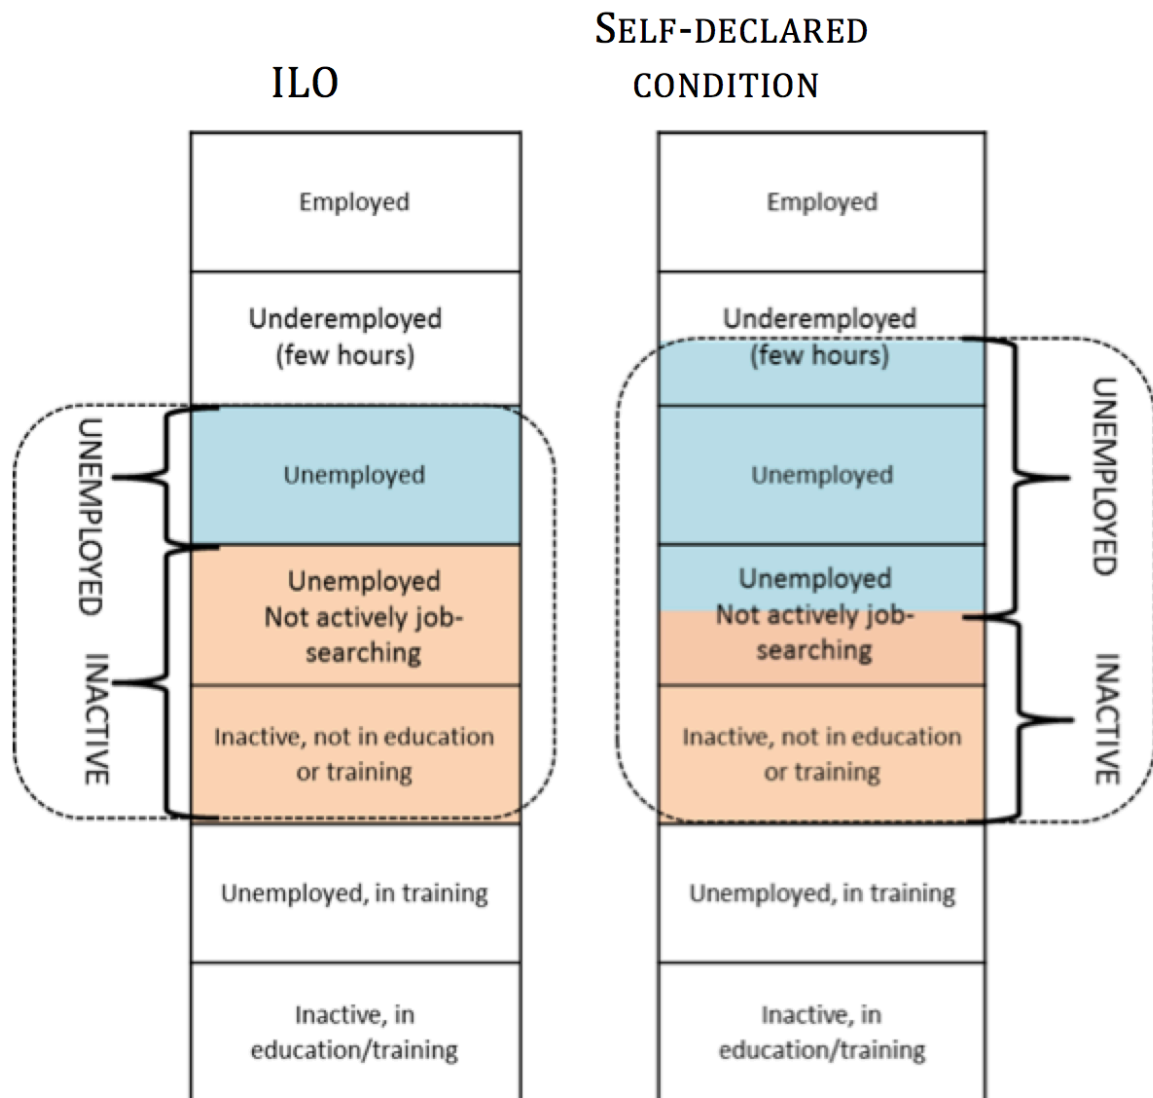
ILO

SELF-DECLARED CONDITION

Employed

Underemployed (few hours)

Unemployed

Unemployed Not actively job-searching

Inactive, not in education or training

Unemployed, in training

Inactive, in education/training

UNEMPLOYED

INACTIVE

Employed

Underemployed (few hours)

Unemployed

Unemployed Not actively job-searching

Inactive, not in education or training

Unemployed, in training

Inactive, in education/training

UNEMPLOYED

INACTIVE